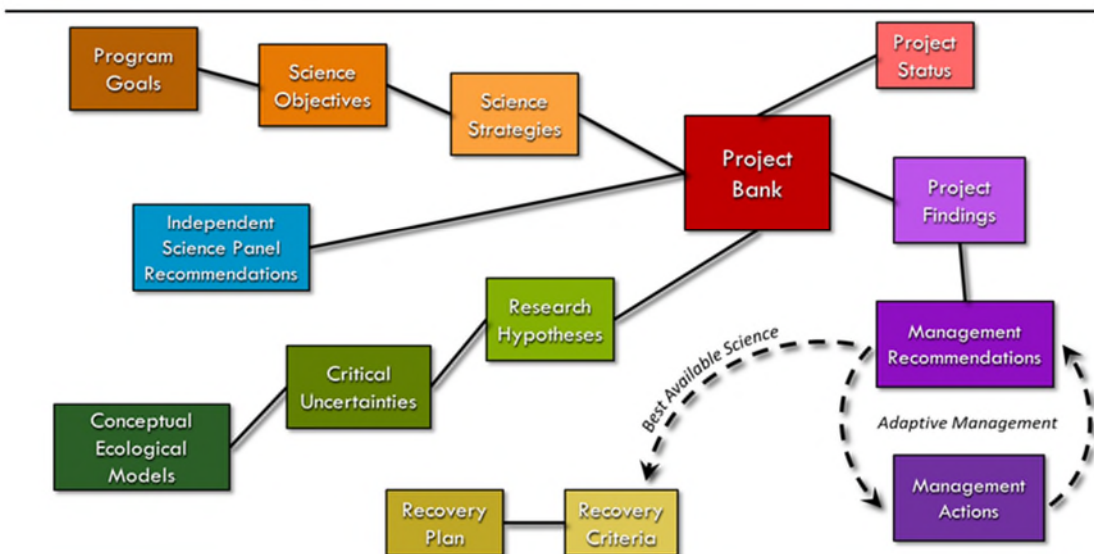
Program Goals

Science Objectives

Science Strategies

Project Status

Project Bank

Project Findings

Independent Science Panel Recommendations

Research Hypotheses

Management Recommendations

Best Available Science

Critical Uncertainties

Conceptual Ecological Models

Adaptive Management

Management Actions

Recovery Plan

Recovery Criteria